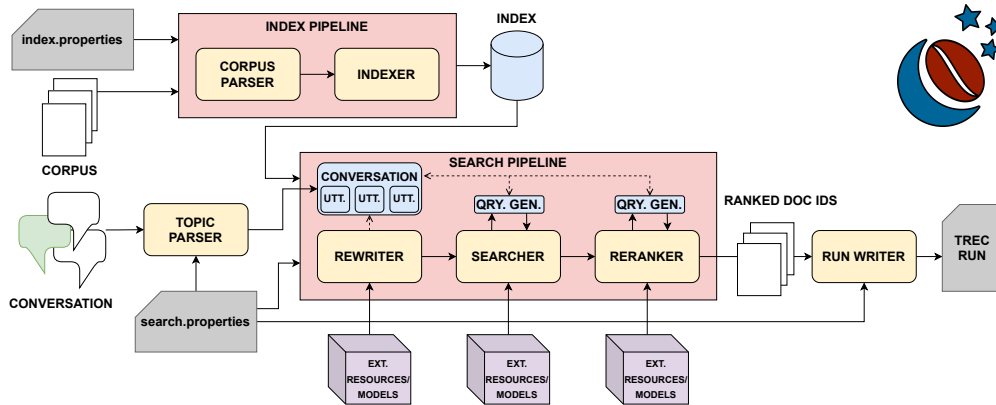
index.properties

INDEX PIPELINE

CORPUS PARSER

INDEXER

INDEX

CORPUS

SEARCH PIPELINE

CONVERSATION

UTT.

UTT.

UTT.

QRY. GEN.

QRY. GEN.

RANKED DOC IDS

CONVERSATION

TOPIC PARSER

REWRITER

SEARCHER

RERANKER

RUN WRITER

TREC RUN

search.properties

EXT. RESOURCES/ MODELS

EXT. RESOURCES/ MODELS

EXT. RESOURCES/ MODELS